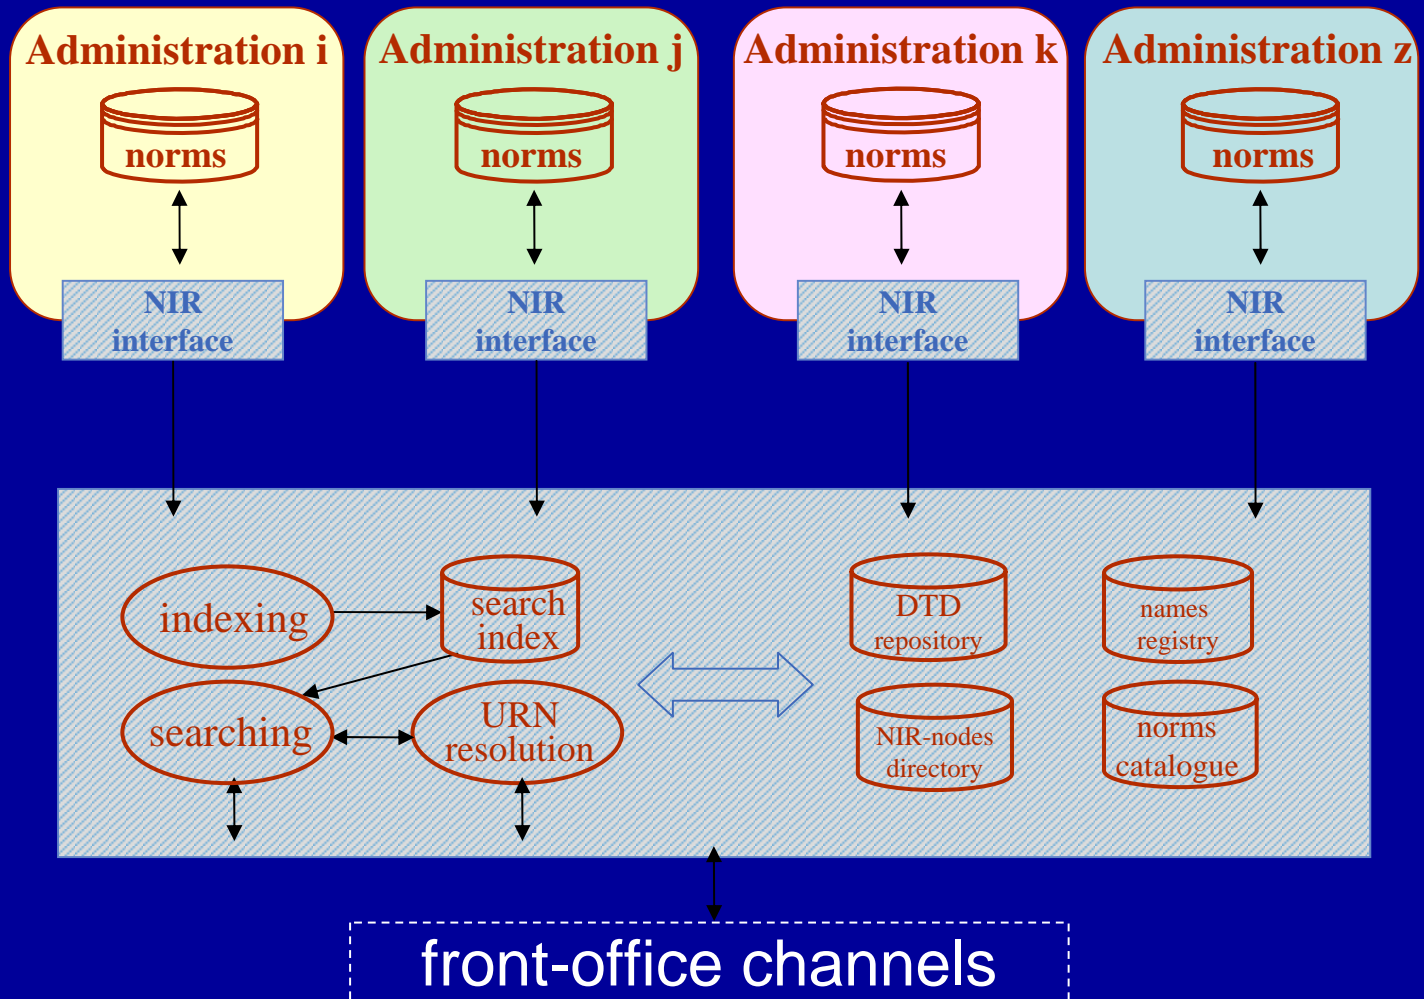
Administration i
norms
NIR interface

Administration j
norms
NIR interface

Administration k
norms
NIR interface

Administration z
norms
NIR interface

indexing
search index
searching
URN resolution
DTD repository
names registry
NIR-nodes directory
norms catalogue

front-office channels